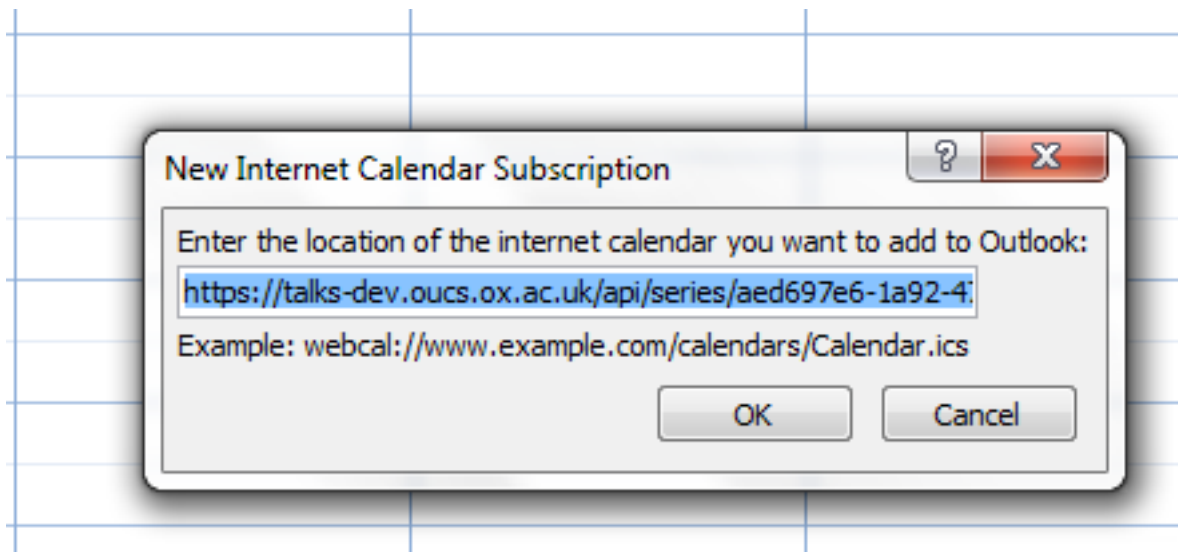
New Internet Calendar Subscription

?

X

Enter the location of the internet calendar you want to add to Outlook:

https://talks-dev.oucs.ox.ac.uk/api/series/aed697e6-1a92-4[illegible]

Example: webcal://www.example.com/calendars/Calendar.ics

OK

Cancel